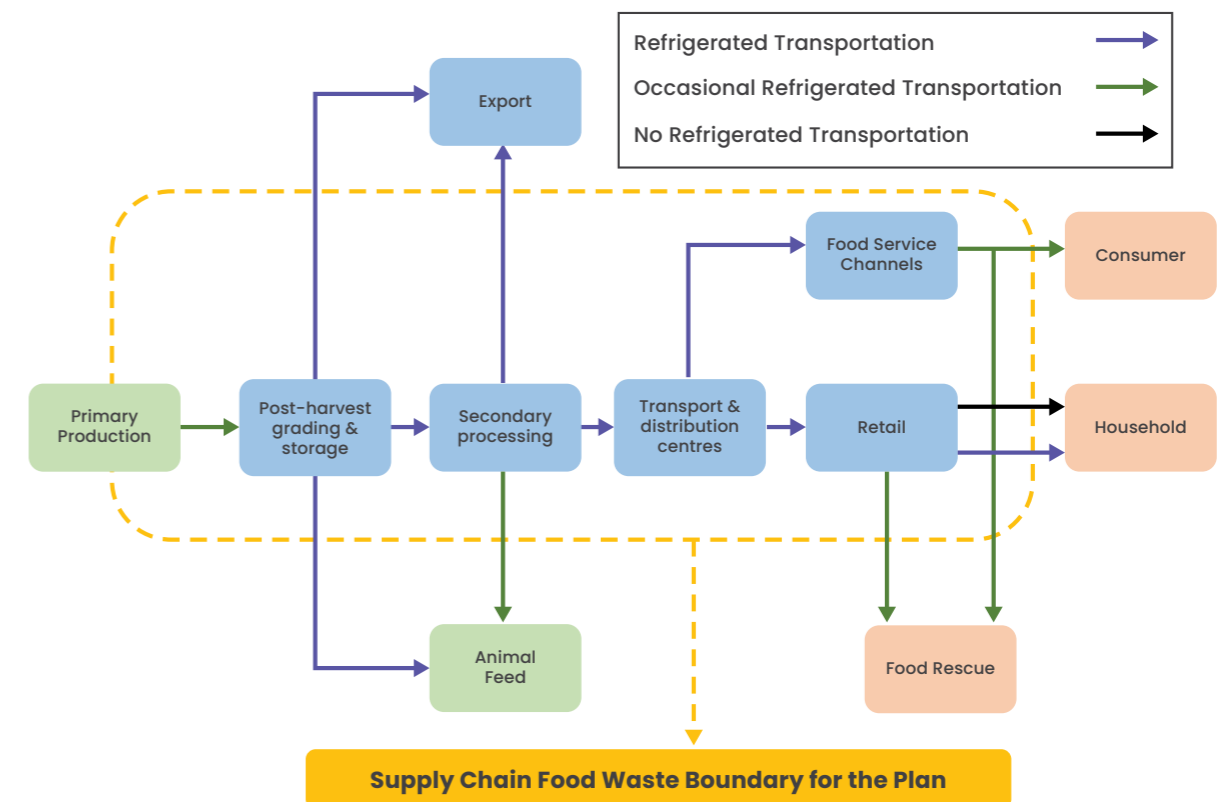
Refrigerated Transportation

Occasional Refrigerated Transportation

No Refrigerated Transportation

Export

Food Service Channels

Consumer

Primary Production

Post-harvest grading & storage

Secondary processing

Transport & distribution centres

Retail

Household

Animal Feed

Food Rescue

Supply Chain Food Waste Boundary for the Plan